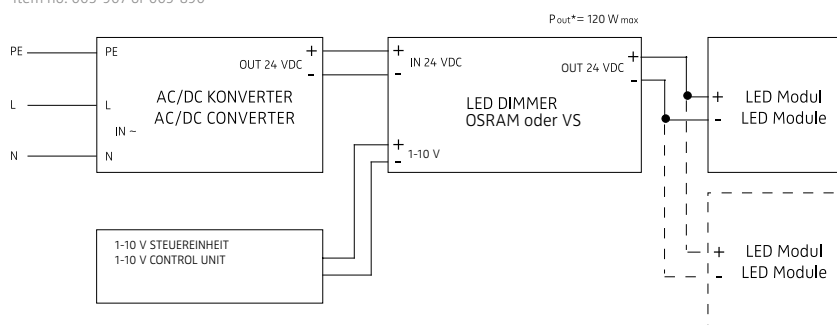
Item no. 005 907 or 005 890 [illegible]

$P_{out}$*= 120 W $_{max}$

PE
L
N

PE
L
IN ~
N
OUT 24 VDC
+
-
AC/DC KONVERTER
AC/DC CONVERTER

+
-
IN 24 VDC
+
-
1-10 V
OUT 24 VDC
+
-
LED DIMMER
OSRAM oder VS

+
-
LED Modul
LED Module

+
-
LED Modul
LED Module

1-10 V STEUEREINHEIT
1-10 V CONTROL UNIT